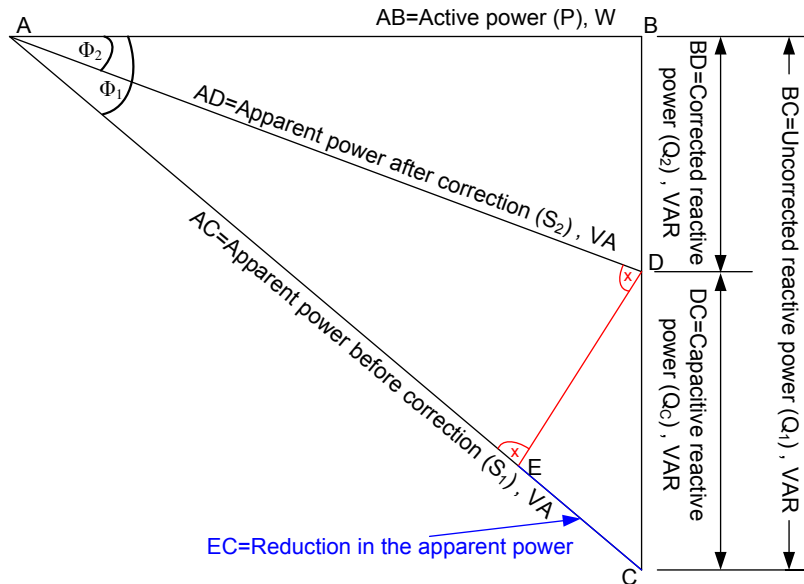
A

AB=Active power (P), W

B

$\Phi_2$

$\Phi_1$

AD=Apparent power after correction ($S_2$) , VA

BD=Corrected reactive power ($Q_2$) , VAR

BC=Uncorrected reactive power ($Q_1$) , VAR

x

D

AC=Apparent power before correction ($S_1$) , VA

DC=Capacitive reactive power ($Q_C$) , VAR

x

E

EC=Reduction in the apparent power

C